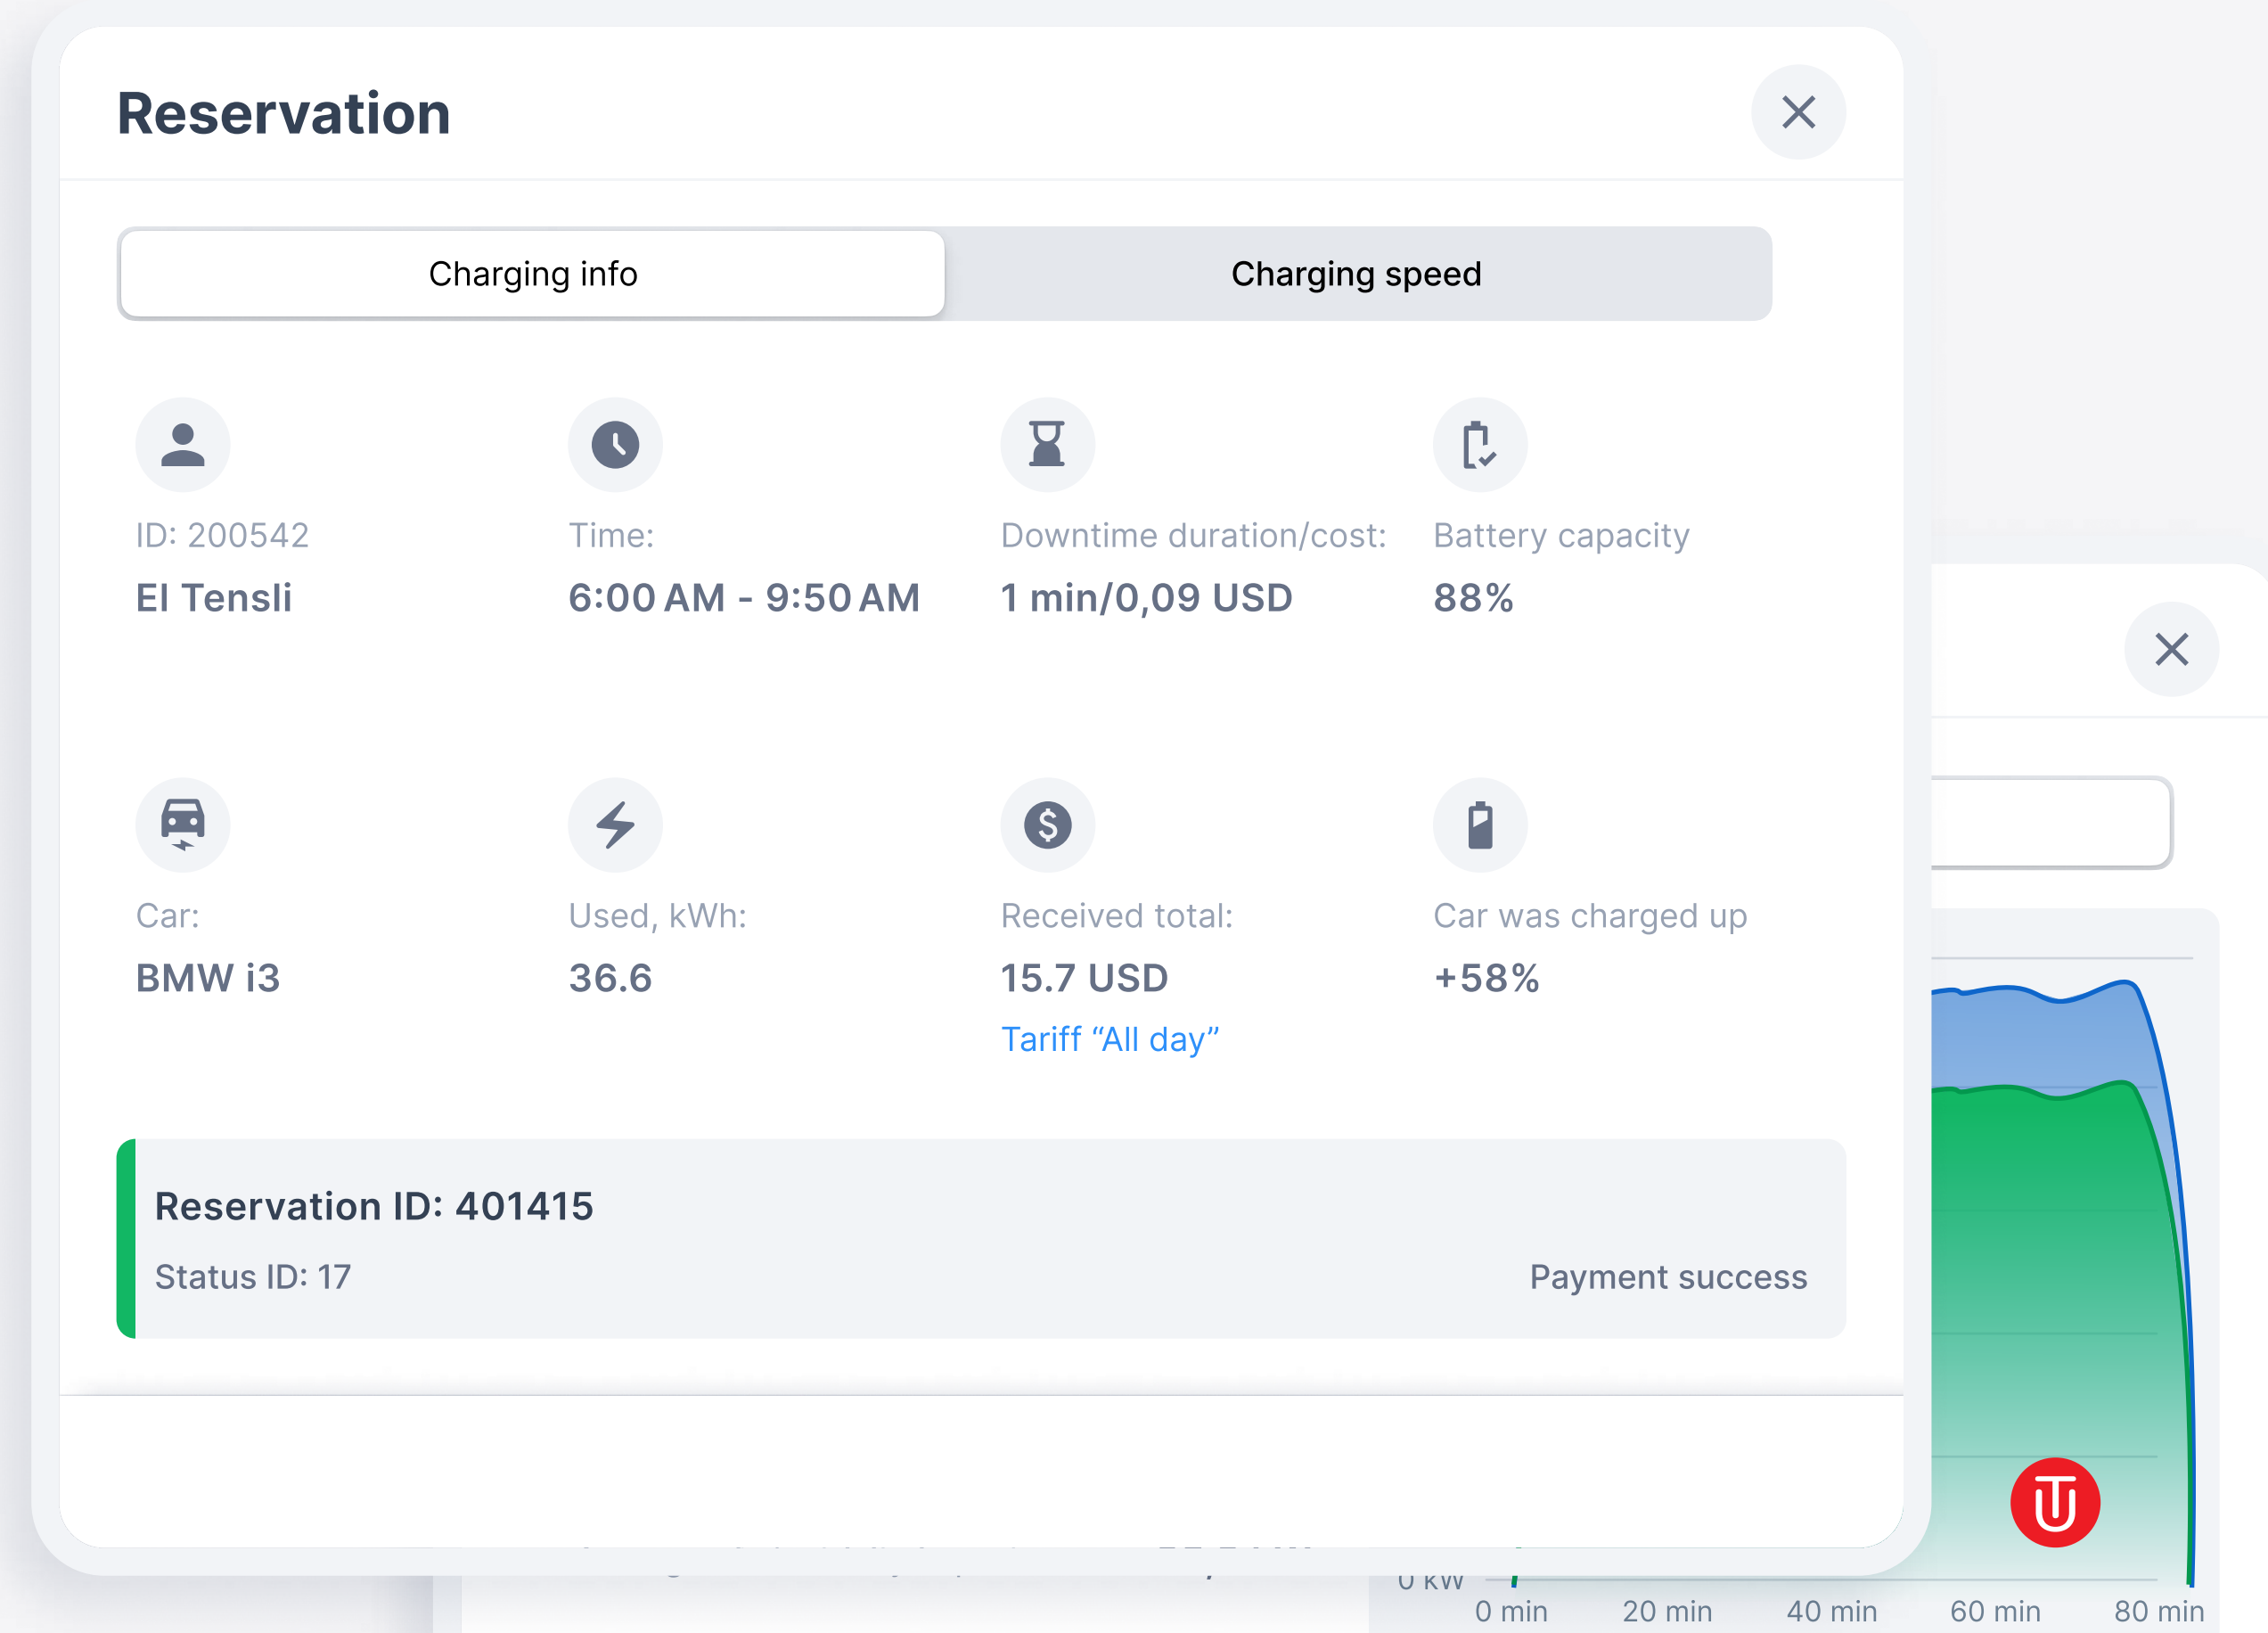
Reservation

Charging info | Charging speed

ID: 200542
El Tensli

Time:
6:00 AM - 9:50 AM

Downtime duration/cost:
1 min/0,09 USD

Battery capacity
88%

Car:
BMW i3

Used, kWh:
36.6

Received total:
15.7 USD
Tariff “All day”

Car was charged up
+58%

Reservation ID: 401415
Status ID: 17
Payment success

0 kW
0 min 20 min 40 min 60 min 80 min